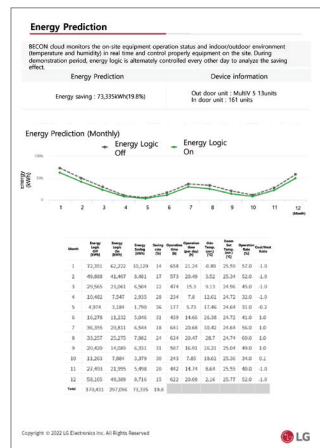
Energy Prediction

BECON cloud monitors the on-site equipment operation status and indoor/outdoor environment (temperature and humidity) in real time and control properly equipment on the site. During demonstration period, energy logic is alternately controlled every other day to analyze the saving effect.

| Energy Prediction | Device information |
|---|---|
| Energy saving : 73,335kWh(19.8%) | Out door unit : MultiV 5 13units<br>In door unit : 161 units |

Energy Prediction (Monthly)

Energy Logic Off
Energy Logic On

Energy (kWh)

1 2 3 4 5 6 7 8 9 10 11 12 (Month)

| Month | Energy Logic off (kWh) | Energy Logic On (kWh) | Energy Saving (kWh) | Saving rate (%) | Operation time (h) | Operation days (per day) (h) | Outdoor Temp. (Avg) (°C) | Room Set Temp. (Avg) (°C) | Operation Rate (%) | Cool/Heat Ratio |
|---|---|---|---|---|---|---|---|---|---|---|
| 1 | 72,301 | 62,222 | 10,129 | 14 | 658 | 21.24 | -0.80 | 25.50 | 52.0 | -1.0 |
| 2 | 49,888 | 41,467 | 8,461 | 17 | 573 | 20.49 | 3.02 | 25.34 | 52.0 | -1.0 |
| 3 | 29,565 | 25,061 | 4,504 | 15 | 474 | 15.3 | 9.13 | 24.96 | 45.0 | -1.0 |
| 4 | 10,482 | 7,547 | 2,935 | 28 | 234 | 7.8 | 12.61 | 24.72 | 32.0 | -0.5 |
| 5 | 4,974 | 3,184 | 1,790 | 36 | 177 | 5.73 | 17.46 | 24.64 | 31.0 | -0.2 |
| 6 | 16,278 | 13,232 | 3,046 | 31 | 459 | 14.66 | 26.38 | 24.72 | 41.0 | 1.0 |
| 7 | 36,355 | 28,811 | 6,544 | 18 | 641 | 20.68 | 30.42 | 24.64 | 56.0 | 1.0 |
| 8 | 33,257 | 25,275 | 7,982 | 24 | 634 | 20.47 | 28.7 | 24.74 | 60.0 | 1.0 |
| 9 | 20,430 | 14,080 | 6,351 | 31 | 507 | 16.91 | 16.21 | 25.04 | 49.0 | 1.0 |
| 10 | 13,263 | 7,884 | 3,379 | 30 | 243 | 7.83 | 19.61 | 25.26 | 34.0 | 0.1 |
| 11 | 22,451 | 23,955 | 5,498 | 20 | 442 | 14.74 | 8.64 | 25.55 | 40.0 | -1.0 |
| 12 | 58,105 | 49,389 | 8,716 | 15 | 622 | 20.06 | 2.26 | 25.77 | 52.0 | -1.0 |
| Total | 370,431 | 297,096 | 73,335 | 19.8 | | | | | | |

Copyright © 2022 LG Electronics Inc. All Rights Reserved

LG